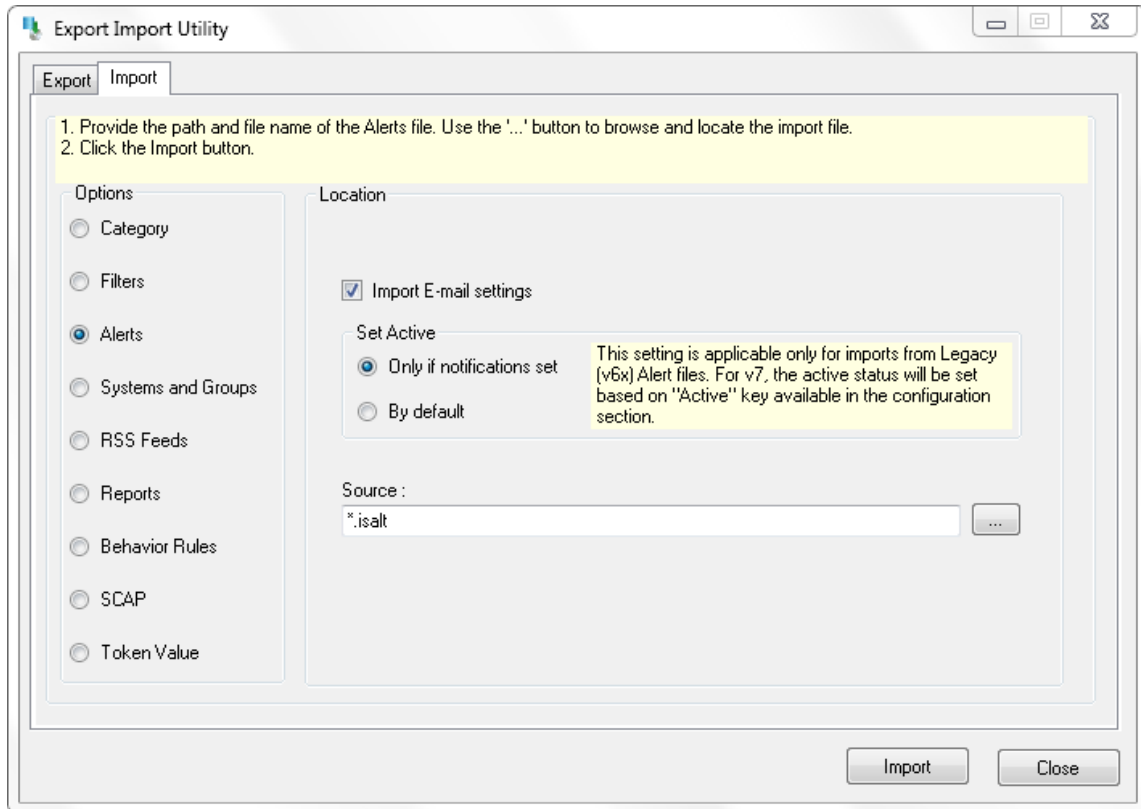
Export Import Utility

Export Import

1. Provide the path and file name of the Alerts file. Use the '...' button to browse and locate the import file.
2. Click the Import button.

Options

Category

Filters

Alerts

Systems and Groups

RSS Feeds

Reports

Behavior Rules

SCAP

Token Value

Location

Import E-mail settings

Set Active

Only if notifications set

By default

This setting is applicable only for imports from Legacy (v6x) Alert files. For v7, the active status will be set based on "Active" key available in the configuration section.

Source :

*.isalt

...

Import

Close